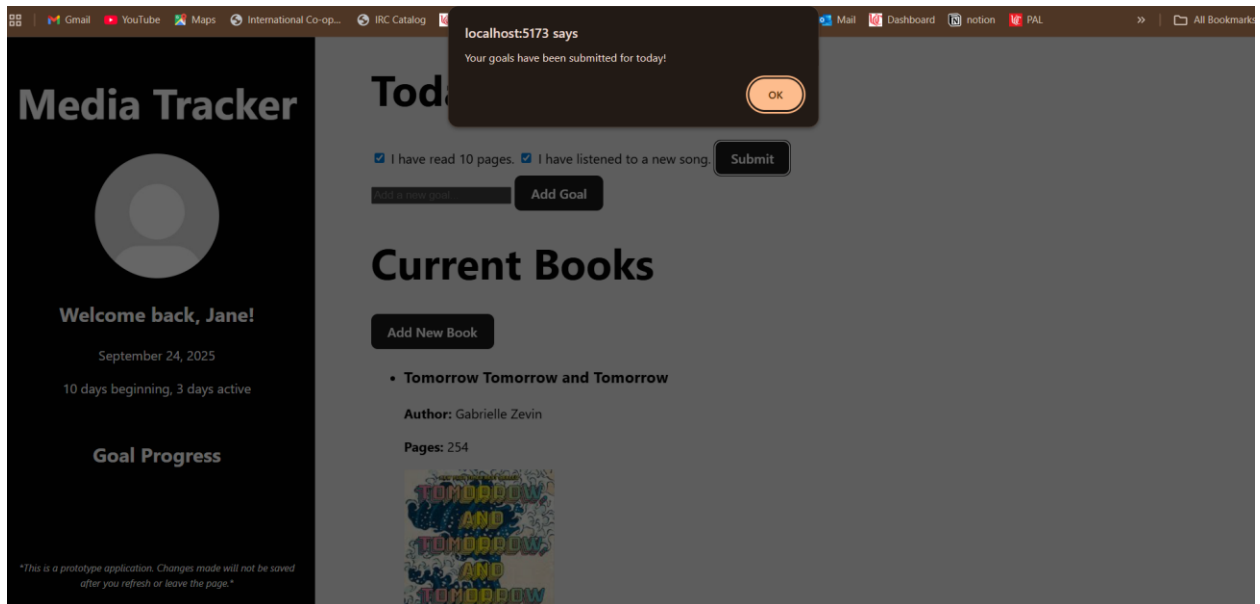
Gmail YouTube Maps International Co-op... IRC Catalog Mail Dashboard notion PAL » All Bookmarks

localhost:5173 says
Your goals have been submitted for today!
OK

Media Tracker

Welcome back, Jane!
September 24, 2025
10 days beginning, 3 days active

Goal Progress

*This is a prototype application. Changes made will not be saved after you refresh or leave the page.*

Toda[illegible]

I have read 10 pages. I have listened to a new song. Submit

Add a new goal Add Goal

Current Books

Add New Book

• Tomorrow Tomorrow and Tomorrow

Author: Gabrielle Zevin

Pages: 254

TOMORROW AND TOMORROW AND TOMORROW